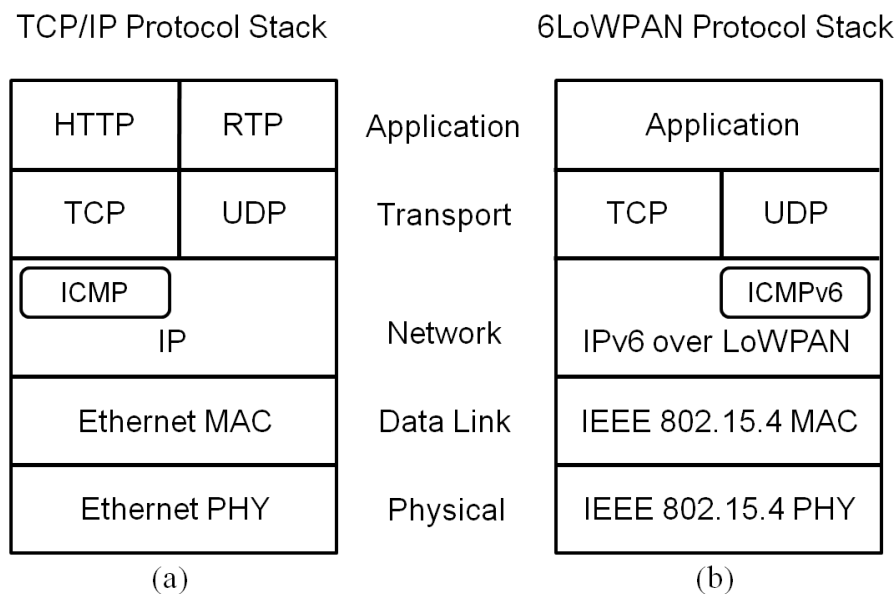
TCP/IP Protocol Stack

| HTTP | RTP |
|---|---|
| TCP | UDP |
| ICMP IP | |
| Ethernet MAC | |
| Ethernet PHY | |

(a)

Application

Transport

Network

Data Link

Physical

6LoWPAN Protocol Stack

| Application | |
|---|---|
| TCP | UDP |
| ICMPv6 IPv6 over LoWPAN | |
| IEEE 802.15.4 MAC | |
| IEEE 802.15.4 PHY | |

(b)